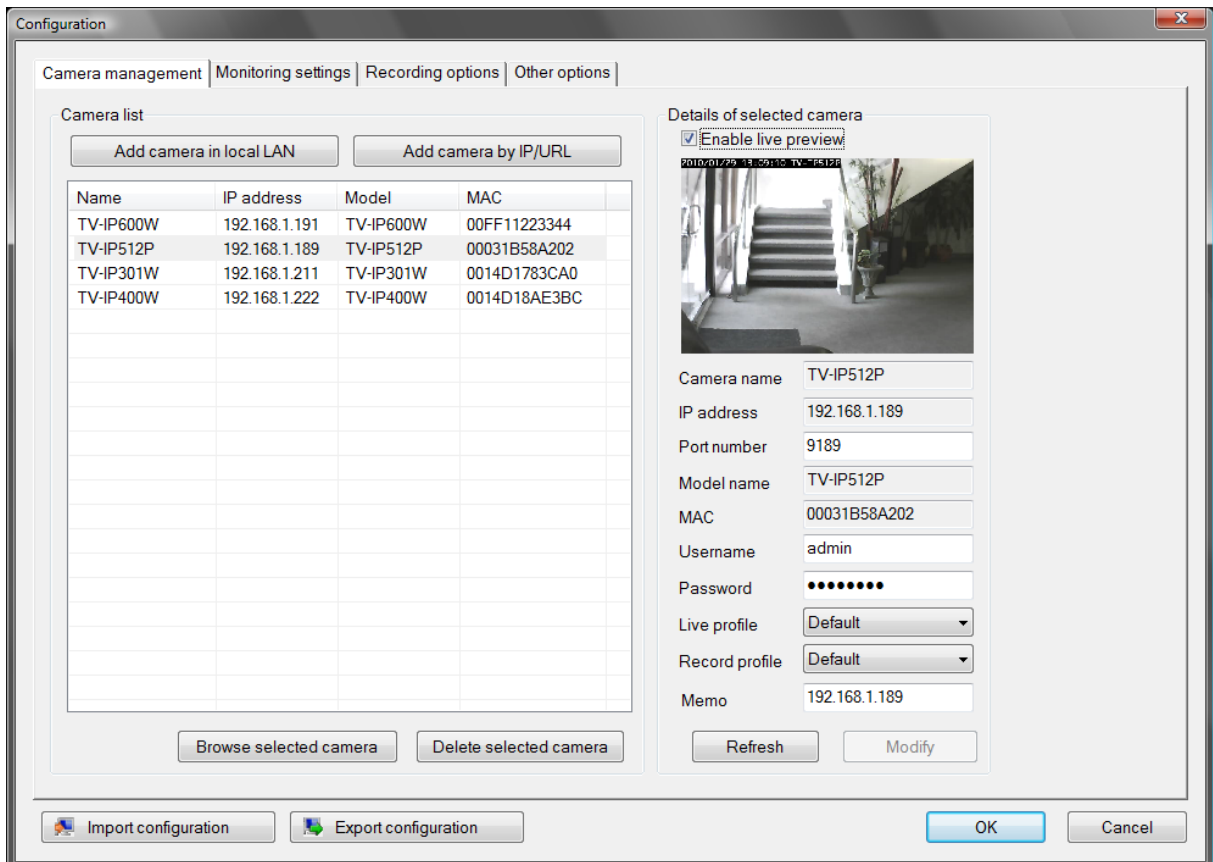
Configuration

Camera management | Monitoring settings | Recording options | Other options

Camera list

Add camera in local LAN

Add camera by IP/URL

| Name | IP address | Model | MAC |
|---|---|---|---|
| TV-IP600W | 192.168.1.191 | TV-IP600W | 00FF11223344 |
| TV-IP512P | 192.168.1.189 | TV-IP512P | 00031B58A202 |
| TV-IP301W | 192.168.1.211 | TV-IP301W | 0014D1783CA0 |
| TV-IP400W | 192.168.1.222 | TV-IP400W | 0014D18AE3BC |

Browse selected camera

Delete selected camera

Details of selected camera

Enable live preview

2010/01/29 13:09:10 TV-IP512P

Camera name TV-IP512P

IP address 192.168.1.189

Port number 9189

Model name TV-IP512P

MAC 00031B58A202

Username admin

Password ••••••••

Live profile Default

Record profile Default

Memo 192.168.1.189

Refresh

Modify

Import configuration

Export configuration

OK

Cancel